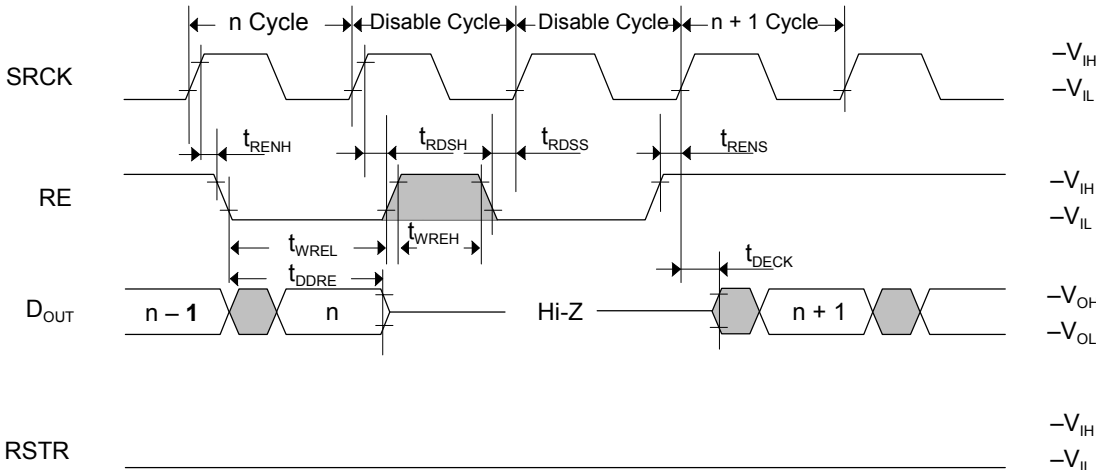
n Cycle
Disable Cycle
Disable Cycle
n + 1 Cycle

SRCK
$-V_{IH}$
$-V_{IL}$

$t_{RENH}$
$t_{RDSH}$
$t_{RDSS}$
$t_{RENS}$

RE
$-V_{IH}$
$-V_{IL}$

$t_{WREL}$
$t_{WREH}$
$t_{DDRE}$
$t_{DECK}$

$D_{OUT}$
n – 1
n
Hi-Z
n + 1
$-V_{OH}$
$-V_{OL}$

RSTR
$-V_{IH}$
$-V_{IL}$